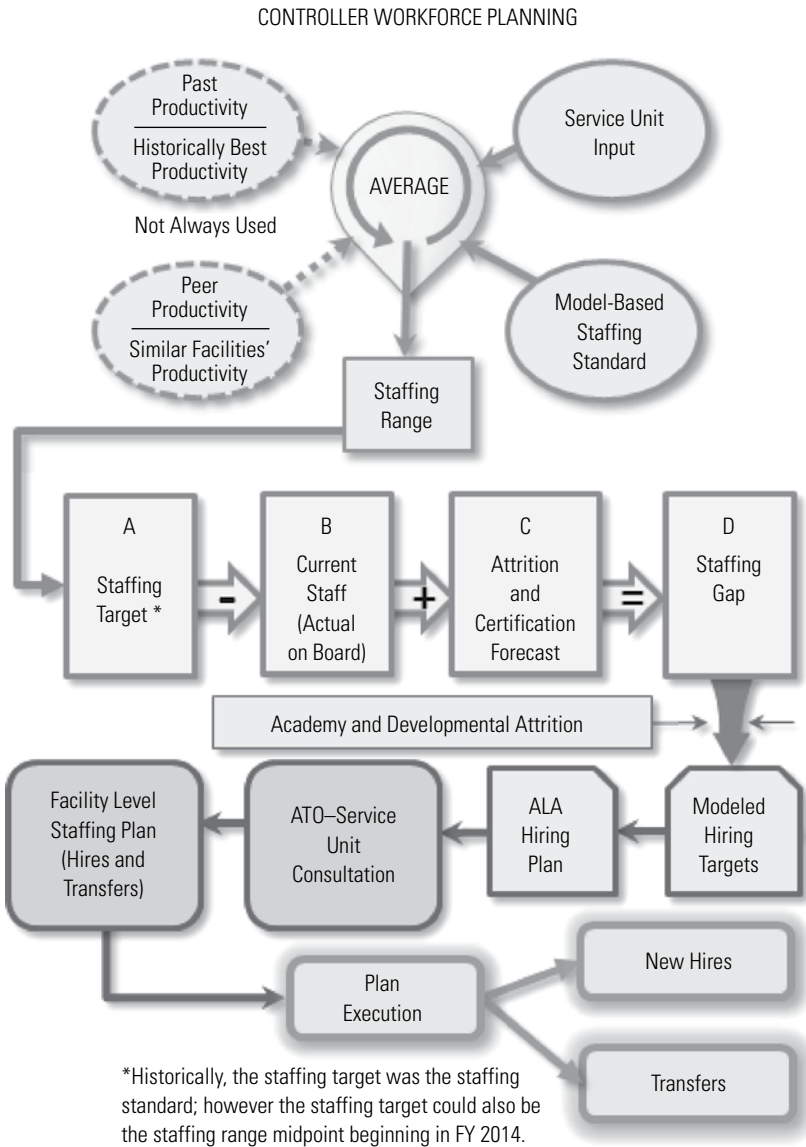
CONTROLLER WORKFORCE PLANNING

Past Productivity

Historically Best Productivity

Service Unit Input

AVERAGE

Not Always Used

Peer Productivity

Similar Facilities' Productivity

Model-Based Staffing Standard

Staffing Range

A

Staffing Target *

-

B

Current Staff (Actual on Board)

+

C

Attrition and Certification Forecast

=

D

Staffing Gap

Academy and Developmental Attrition

Facility Level Staffing Plan (Hires and Transfers)

ATO–Service Unit Consultation

ALA Hiring Plan

Modeled Hiring Targets

Plan Execution

New Hires

Transfers

*Historically, the staffing target was the staffing standard; however the staffing target could also be the staffing range midpoint beginning in FY 2014.